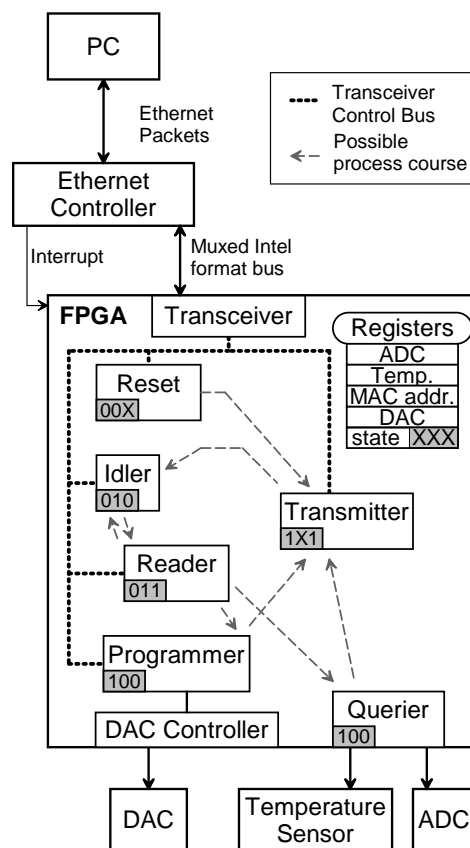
PC

Ethernet Packets

Transceiver Control Bus

Possible process course

Ethernet Controller

Interrupt

Muxed Intel format bus

FPGA

Transceiver

Registers

ADC

Temp.

MAC addr.

DAC

state XXX

Reset

00X

Idler

010

Transmitter

1X1

Reader

011

Programmer

100

Querier

100

DAC Controller

DAC

Temperature Sensor

ADC